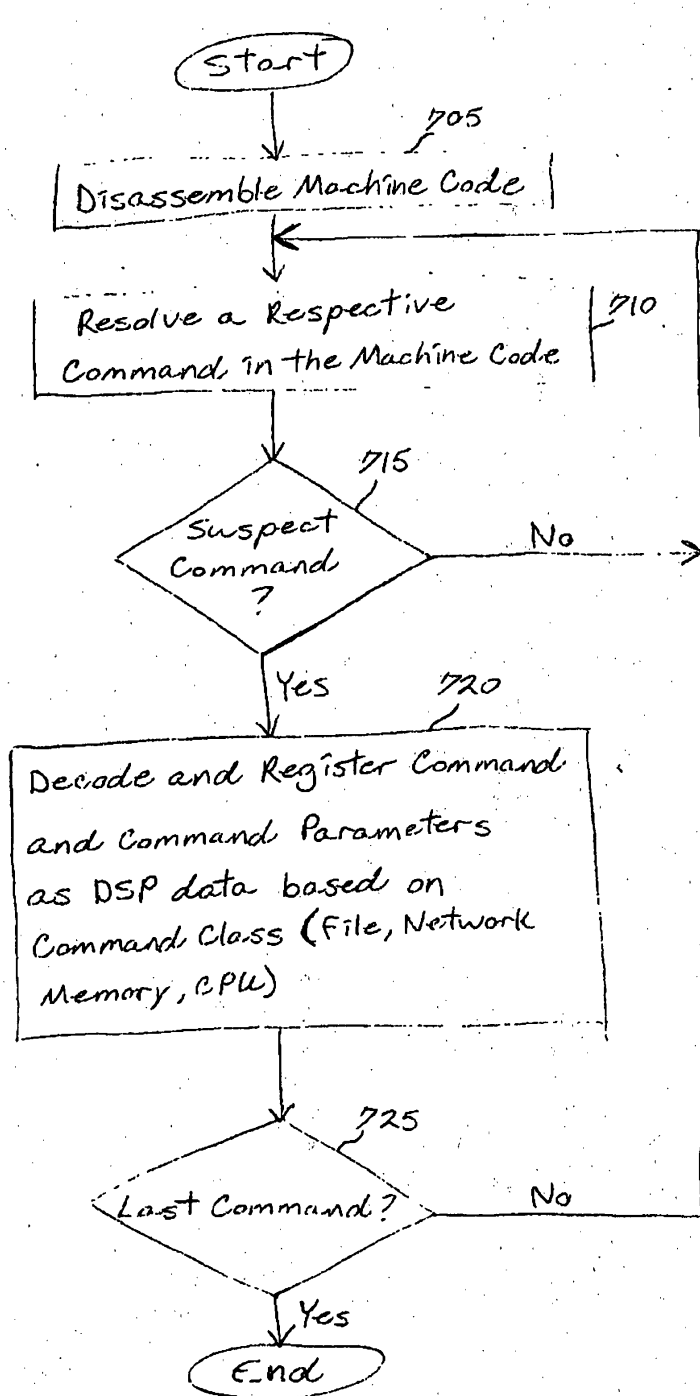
Start

705

Disassemble Machine Code

Resolve a Respective Command in the Machine Code

710

715

Suspect Command ?

No

Yes

720

Decode and Register Command and Command Parameters as DSP data based on Command Class (File, Network Memory, CPU)

725

Last Command?

No

Yes

End